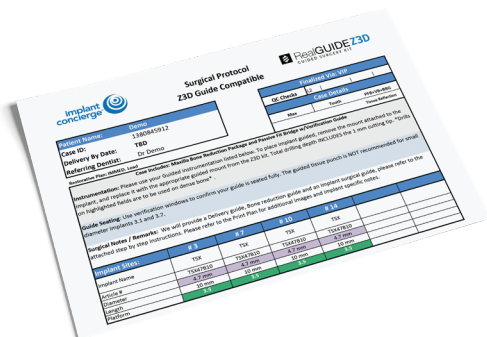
implant concierge

RealGUIDE Z3D
GUIDED SURGERY KIT

Surgical Protocol
Z3D Guide Compatible

Finalized Via VIP

QC Checks

Case Details

Max | Teeth | Three Reflection

Patient Name: Demo
Case ID: 1380845912
Delivery By Date: TBD
Referring Dentist: Dr Demo

Restorative Plan: FIXMED. Load

Case Includes: Maxilla Bone Reduction Package and Passive Fit Bridge w/Verification Guide

Instrumentation: Please use your Guided Instrumentation listed below. To place implant guided, remove the mount attached to the implant, and replace it with the appropriate guided mount from the Z3D kit. Total drilling depth INCLUDES the 1 mm cutting tip. *Drills on highlighted fields are to be used on dense bone*.

Guide Seating: Use verification windows to confirm your guide is seated fully. The guided tissue punch is NOT recommended for small diameter implants 3.3 and 3.7.

Surgical Notes / Remarks: We will provide a Delivery guide, Bone reduction guide and an Implant surgical guide, please refer to the attached step by step instructions. Please refer to the Print Plan for additional images and implant specific notes.

| Implant Sites: | # 3 | # 7 | # 10 | # 14 |
|---|---|---|---|---|
| Implant Name | TSX | TSX | TSX | TSX |
| Article # | TSX47B10 | TSX47B10 | TSX47B10 | TSX47B10 |
| Diameter | 4.7 mm | 4.7 mm | 4.7 mm | 4.7 mm |
| Length | 10 mm | 10 mm | 10 mm | 10 mm |
| Platform | 3.5 | 3.5 | 3.5 | 3.5 |